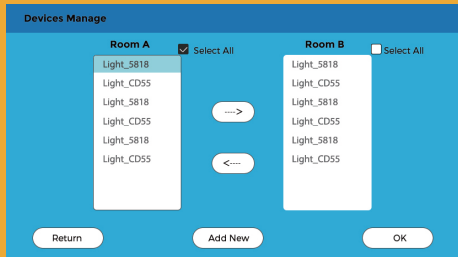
Devices Manage

Room A
Select All
Light_5818
Light_CD55
Light_5818
Light_CD55
Light_5818
Light_CD55

---->
<----

Room B
Select All
Light_5818
Light_CD55
Light_5818
Light_CD55
Light_5818
Light_CD55

Return
Add New
OK